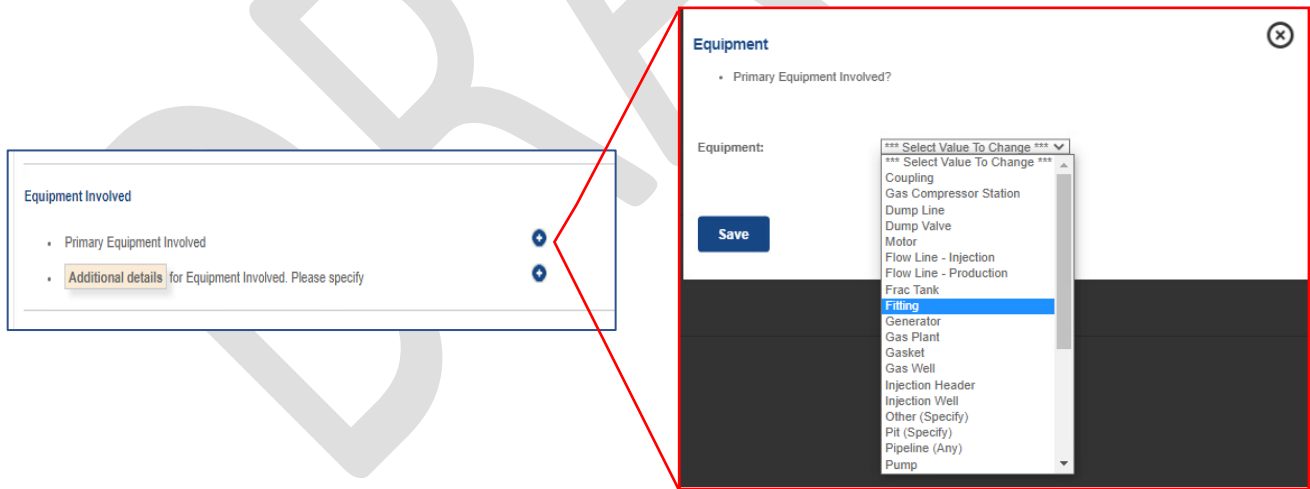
Equipment Involved

• Primary Equipment Involved

• Additional details for Equipment Involved. Please specify

Equipment

• Primary Equipment Involved?

Equipment: *** Select Value To Change ***

*** Select Value To Change ***
Coupling
Gas Compressor Station
Dump Line
Dump Valve
Motor
Flow Line - Injection
Flow Line - Production
Frac Tank
Fitting
Generator
Gas Plant
Gasket
Gas Well
Injection Header
Injection Well
Other (Specify)
Pit (Specify)
Pipeline (Any)
Pump

Save

DRAFT